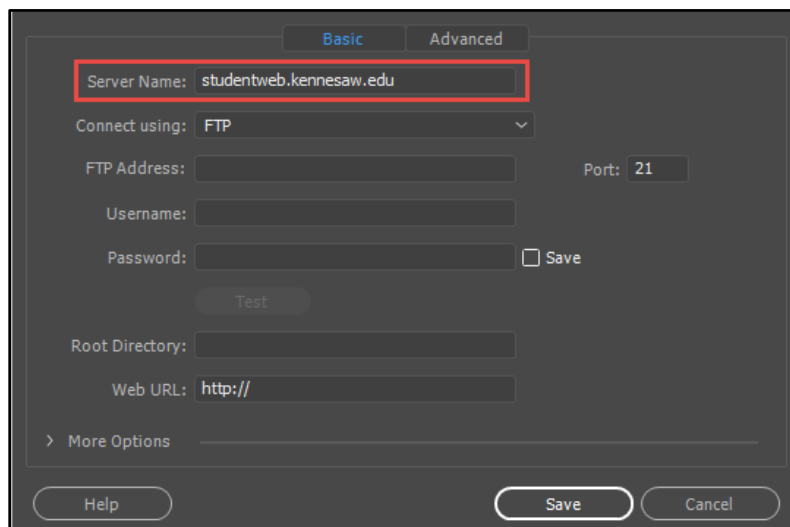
Basic Advanced

Server Name: studentweb.kennesaw.edu

Connect using: FTP

FTP Address:

Port: 21

Username:

Password:

Save

Test

Root Directory:

Web URL: http://

> More Options

Help

Save

Cancel